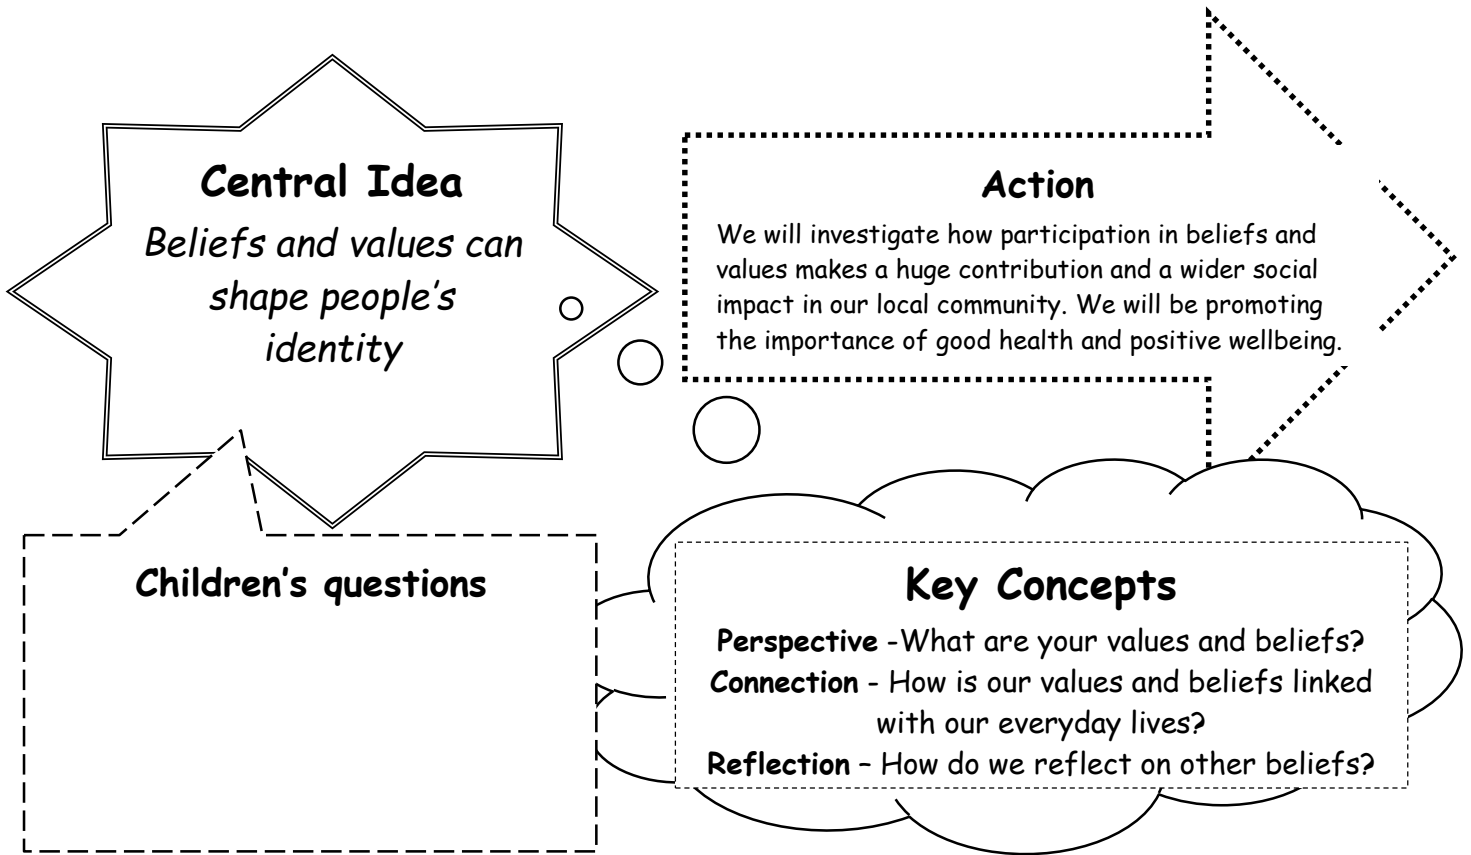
Central Idea

Beliefs and values can shape people's identity

Action

We will investigate how participation in beliefs and values makes a huge contribution and a wider social impact in our local community. We will be promoting the importance of good health and positive wellbeing.

Children's questions

Key Concepts

**Perspective** -What are your values and beliefs?

**Connection** - How is our values and beliefs linked with our everyday lives?

**Reflection** – How do we reflect on other beliefs?